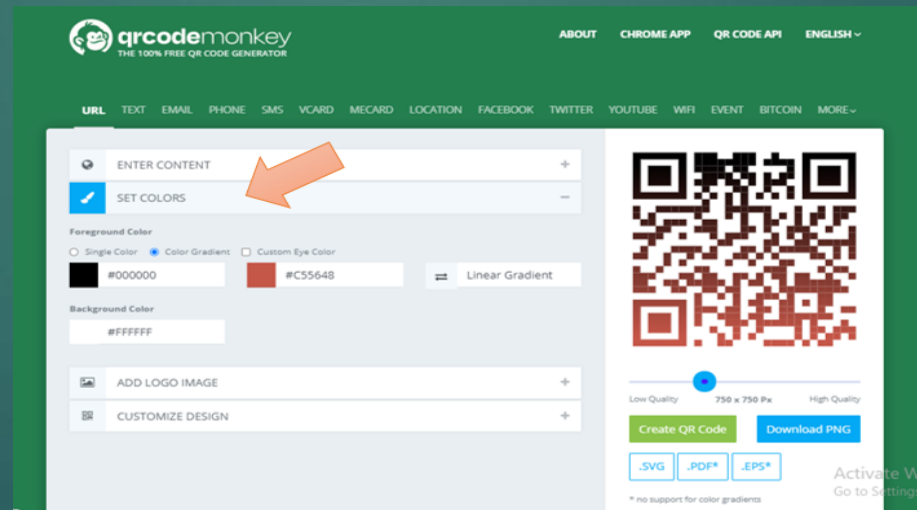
qrcodemonkey
THE 100% FREE QR CODE GENERATOR

ABOUT CHROME APP QR CODE API ENGLISH

URL TEXT EMAIL PHONE SMS VCARD MECARD LOCATION FACEBOOK TWITTER YOUTUBE WIFI EVENT BITCOIN MORE

ENTER CONTENT +

SET COLORS −

Foreground Color

Single Color Color Gradient Custom Eye Color

#000000 #C55648 Linear Gradient

Background Color

#FFFFFF

ADD LOGO IMAGE +

CUSTOMIZE DESIGN +

Low Quality 750 x 750 Px High Quality

Create QR Code Download PNG

.SVG .PDF* .EPS*

* no support for color gradients

Activate W
Go to Settin